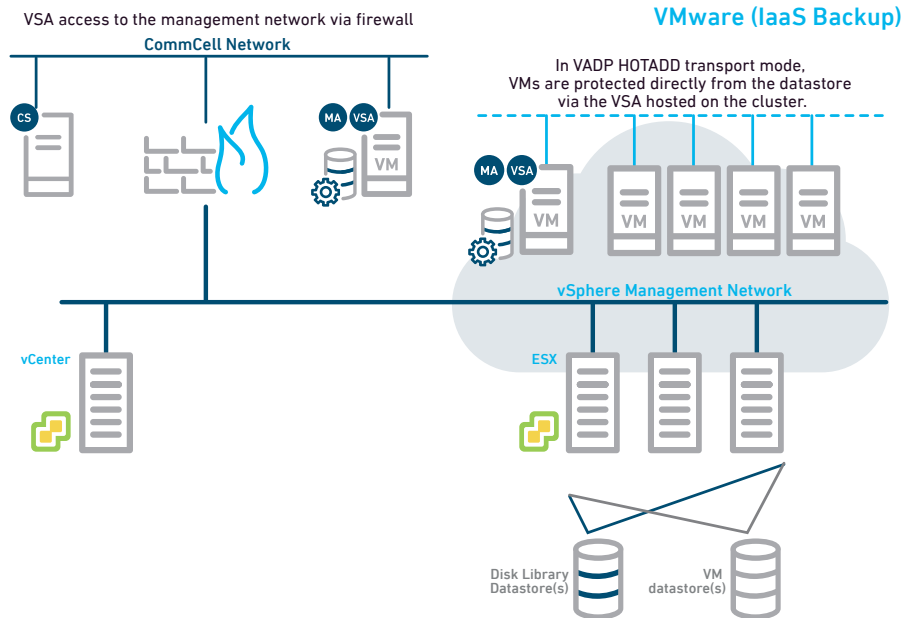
VSA access to the management network via firewall

VMware (IaaS Backup)

CommCell Network

In VADP HOTADD transport mode, VMs are protected directly from the datastore via the VSA hosted on the cluster.

CS

MA VSA

VM

MA VSA

VM

VM VM VM VM

vSphere Management Network

vCenter

ESX

Disk Library Datastore(s)

VM datastore(s)